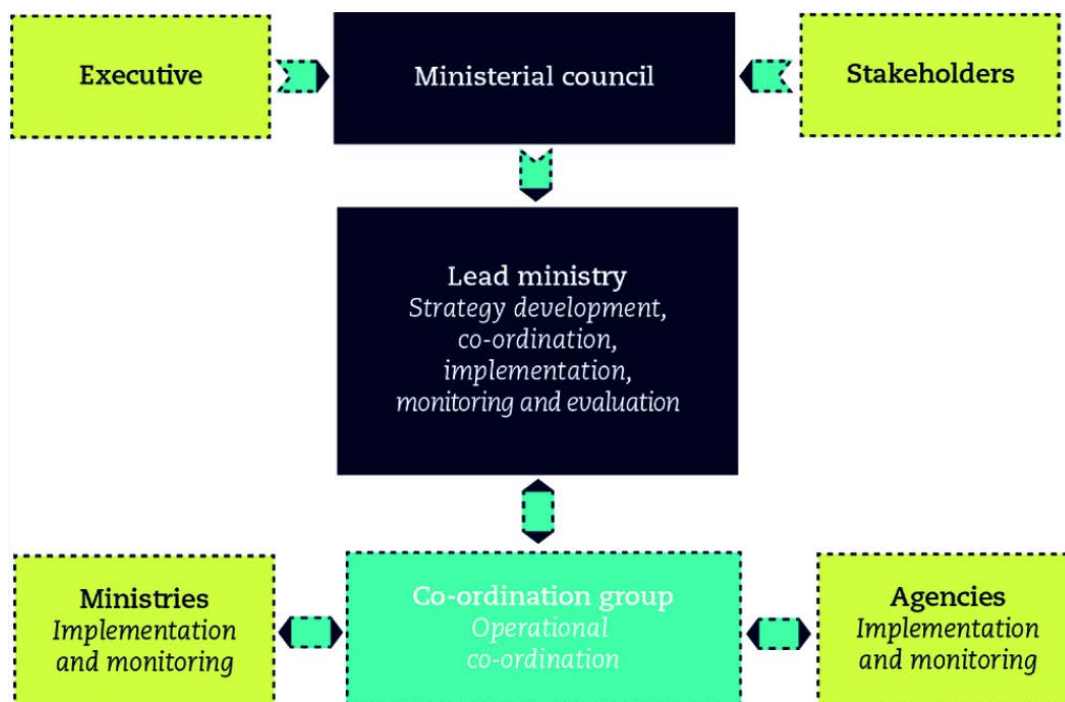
Executive

Ministerial council

Stakeholders

Lead ministry
Strategy development, co-ordination, implementation, monitoring and evaluation

Ministries
Implementation and monitoring

Co-ordination group
Operational co-ordination

Agencies
Implementation and monitoring